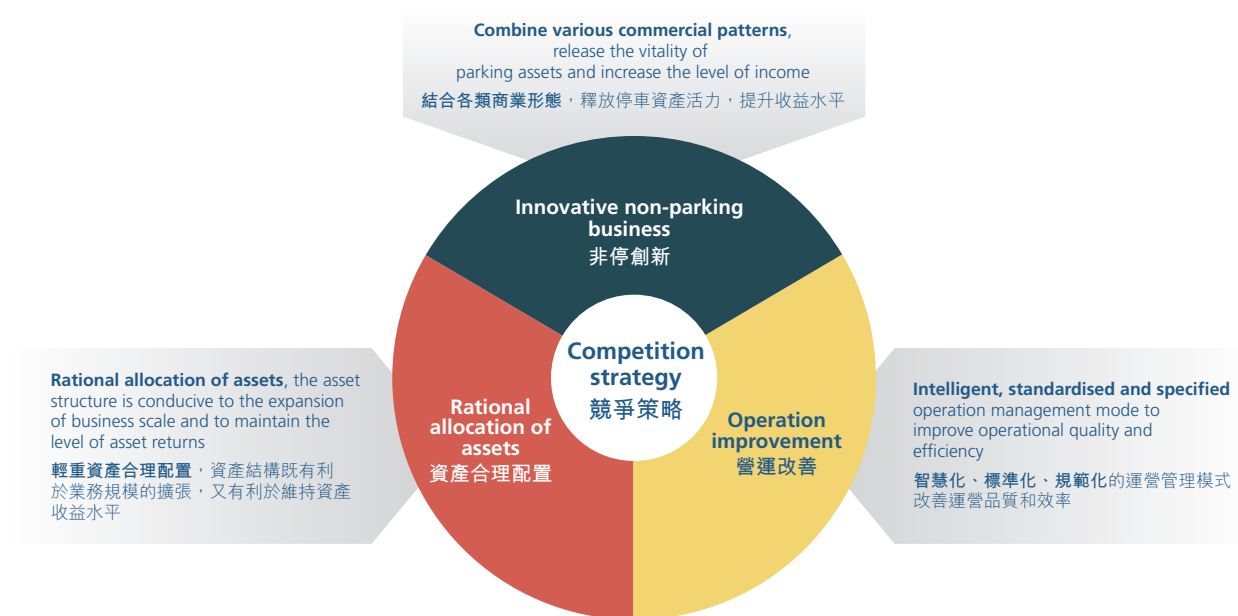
**Combine various commercial patterns**, release the vitality of parking assets and increase the level of income

**結合各類商業形態**，釋放停車資產活力，提升收益水平

Innovative non-parking business
非停創新

Competition strategy
競爭策略

Rational allocation of assets
資產合理配置

Operation improvement
營運改善

**Rational allocation of assets**, the asset structure is conducive to the expansion of business scale and to maintain the level of asset returns

**輕重資產合理配置**，資產結構既有利於業務規模的擴張，又有利於維持資產收益水平

**Intelligent, standardised and specified** operation management mode to improve operational quality and efficiency

**智慧化、標準化、規範化**的運營管理模式改善運營品質和效率